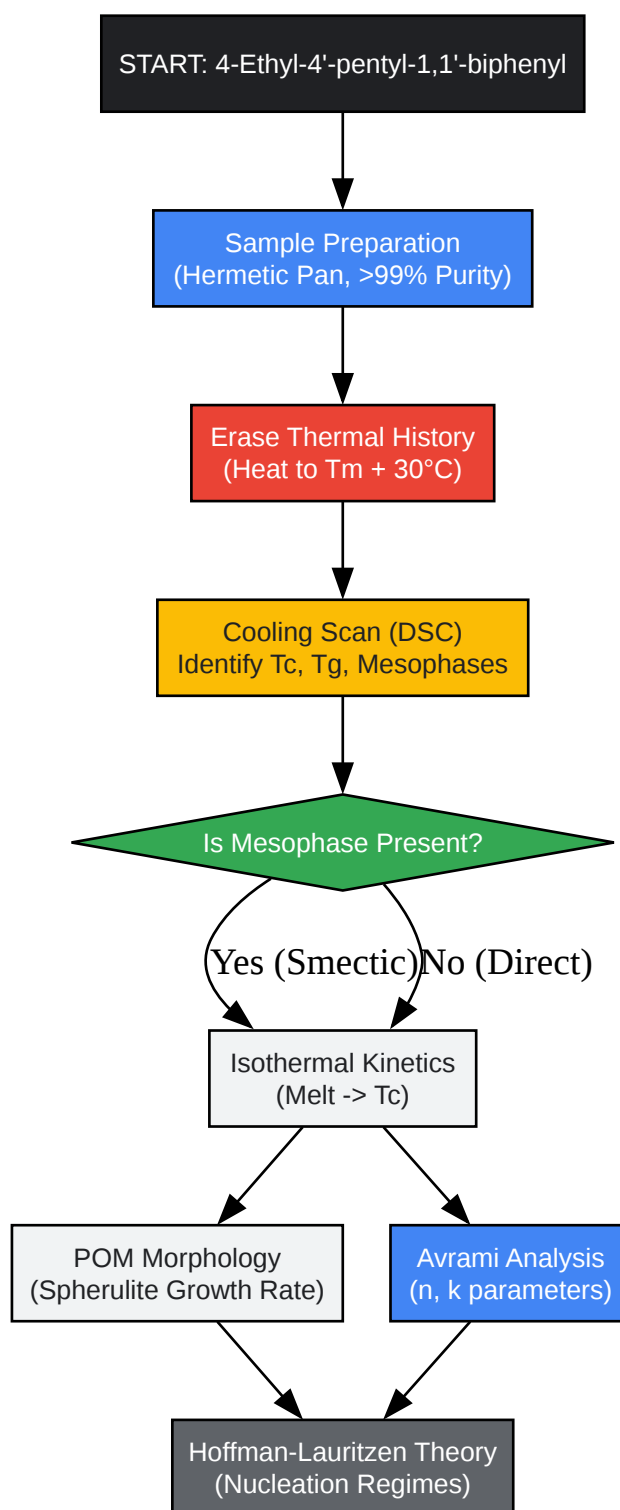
START: 4-Ethyl-4'-pentyl-1,1'-biphenyl

Sample Preparation
(Hermetic Pan, >99% Purity)

Erase Thermal History
(Heat to Tm + 30°C)

Cooling Scan (DSC)
Identify Tc, Tg, Mesophases

Is Mesophase Present?

Yes (Smectic)

No (Direct)

Isothermal Kinetics
(Melt -> Tc)

POM Morphology
(Spherulite Growth Rate)

Avrami Analysis
(n, k parameters)

Hoffman-Lauritzen Theory
(Nucleation Regimes)